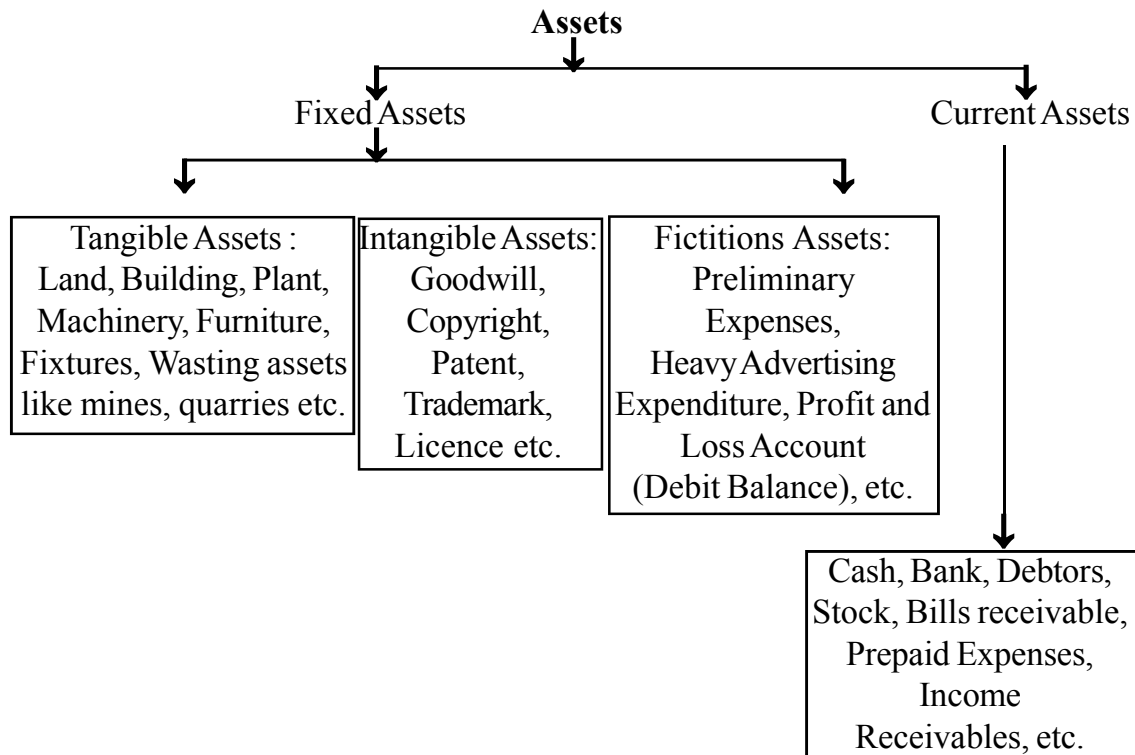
Assets

Fixed Assets

Current Assets

Tangible Assets : Land, Building, Plant, Machinery, Furniture, Fixtures, Wasting assets like mines, quarries etc.

Intangible Assets: Goodwill, Copyright, Patent, Trademark, Licence etc.

Fictitions Assets: Preliminary Expenses, Heavy Advertising Expenditure, Profit and Loss Account (Debit Balance), etc.

Cash, Bank, Debtors, Stock, Bills receivable, Prepaid Expenses, Income Receivables, etc.